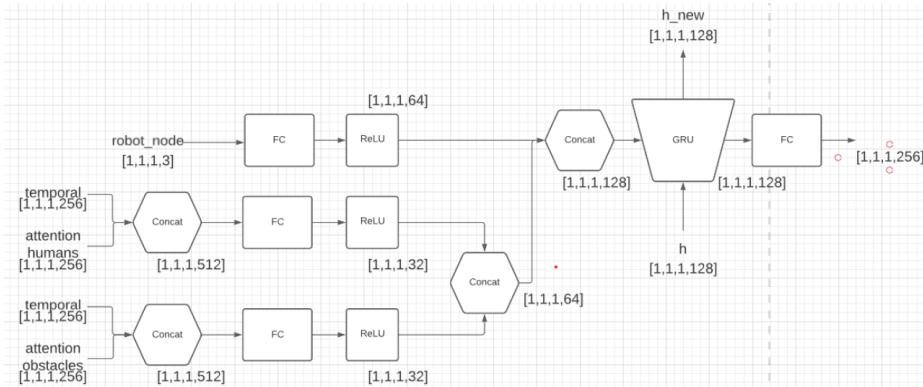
h_new
[1,1,1,128]

[1,1,1,64]

robot_node
[1,1,1,3]

FC

ReLU

Concat

GRU

FC

[1,1,1,256]

[1,1,1,128]

[1,1,1,128]

temporal
[1,1,1,256]

attention
humans
[1,1,1,256]

Concat

[1,1,1,512]

FC

ReLU

[1,1,1,32]

Concat

[1,1,1,64]

h
[1,1,1,128]

temporal
[1,1,1,256]

attention
obstacles
[1,1,1,256]

Concat

[1,1,1,512]

FC

ReLU

[1,1,1,32]